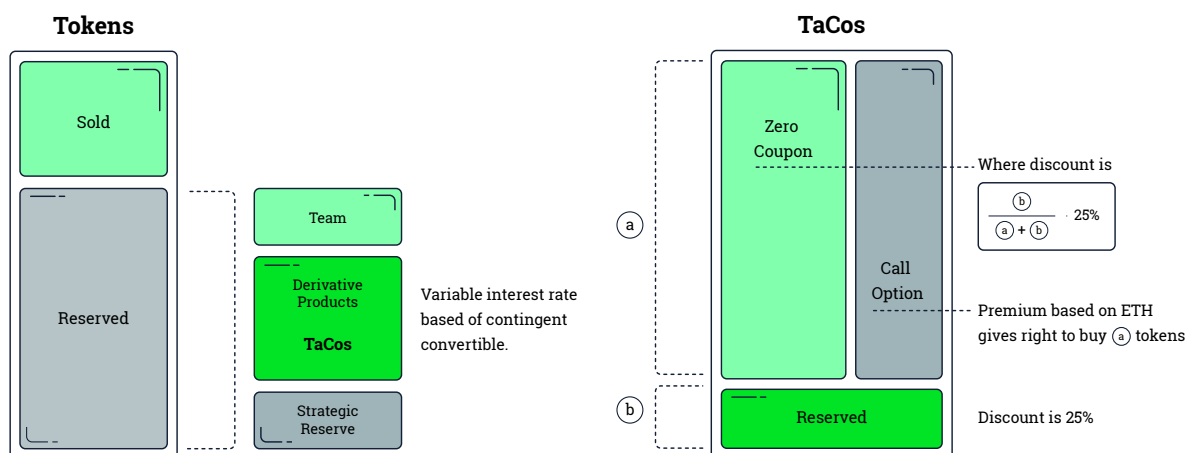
Tokens

Sold

Reserved

Team

Derivative Products

TaCos

Variable interest rate based of contingent convertible.

Strategic Reserve

TaCos

a

b

Zero Coupon

Call Option

Reserved

Where discount is

$\frac{b}{a + b} \cdot 25\%$

Premium based on ETH gives right to buy a tokens

Discount is 25%